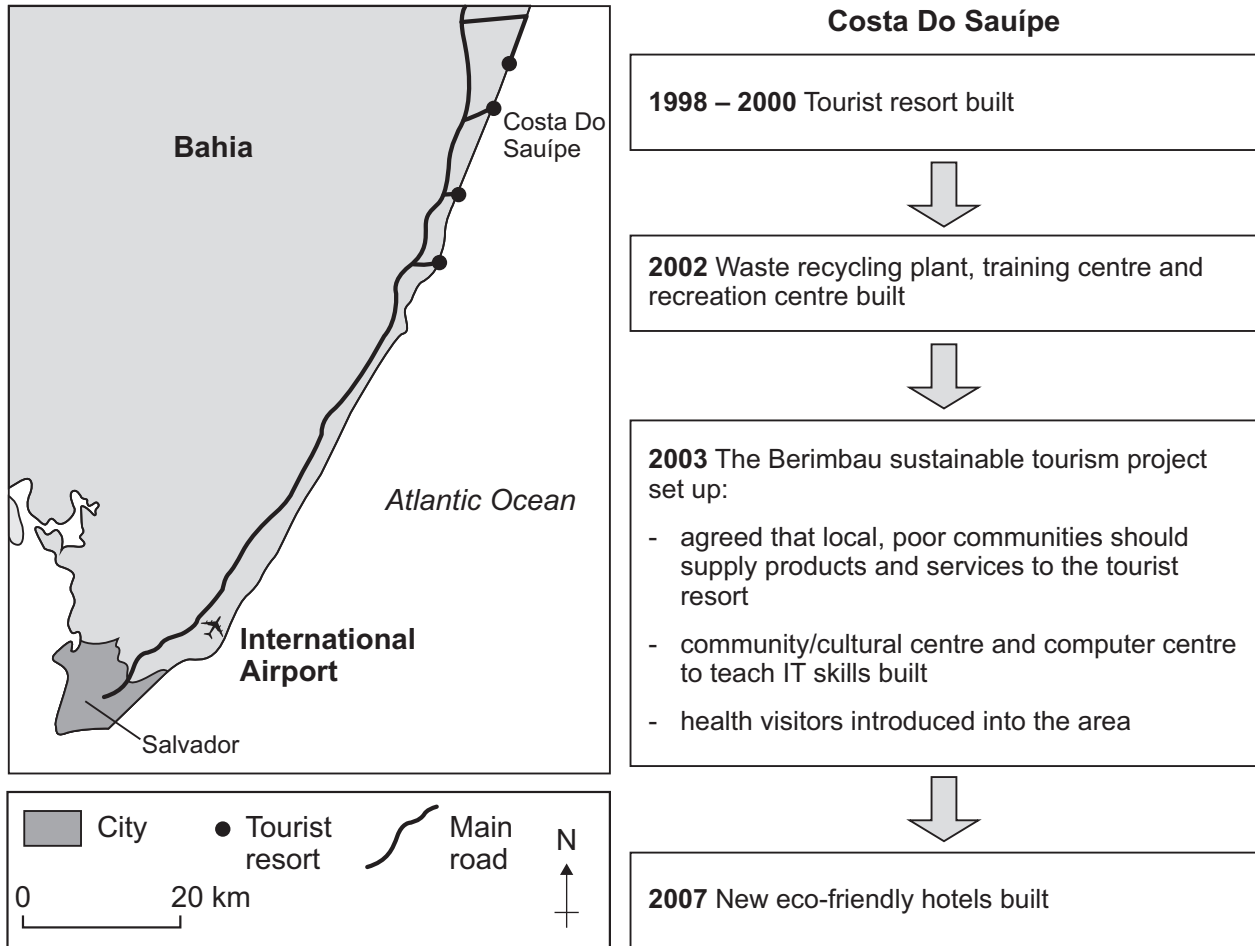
Bahia

Costa Do Sauípe

Atlantic Ocean

International Airport

Salvador

City

Tourist resort

Main road

N

0

20 km

Costa Do Sauípe

**1998 – 2000** Tourist resort built

**2002** Waste recycling plant, training centre and recreation centre built

**2003** The Berimbau sustainable tourism project set up:

- agreed that local, poor communities should supply products and services to the tourist resort

- community/cultural centre and computer centre to teach IT skills built

- health visitors introduced into the area

**2007** New eco-friendly hotels built